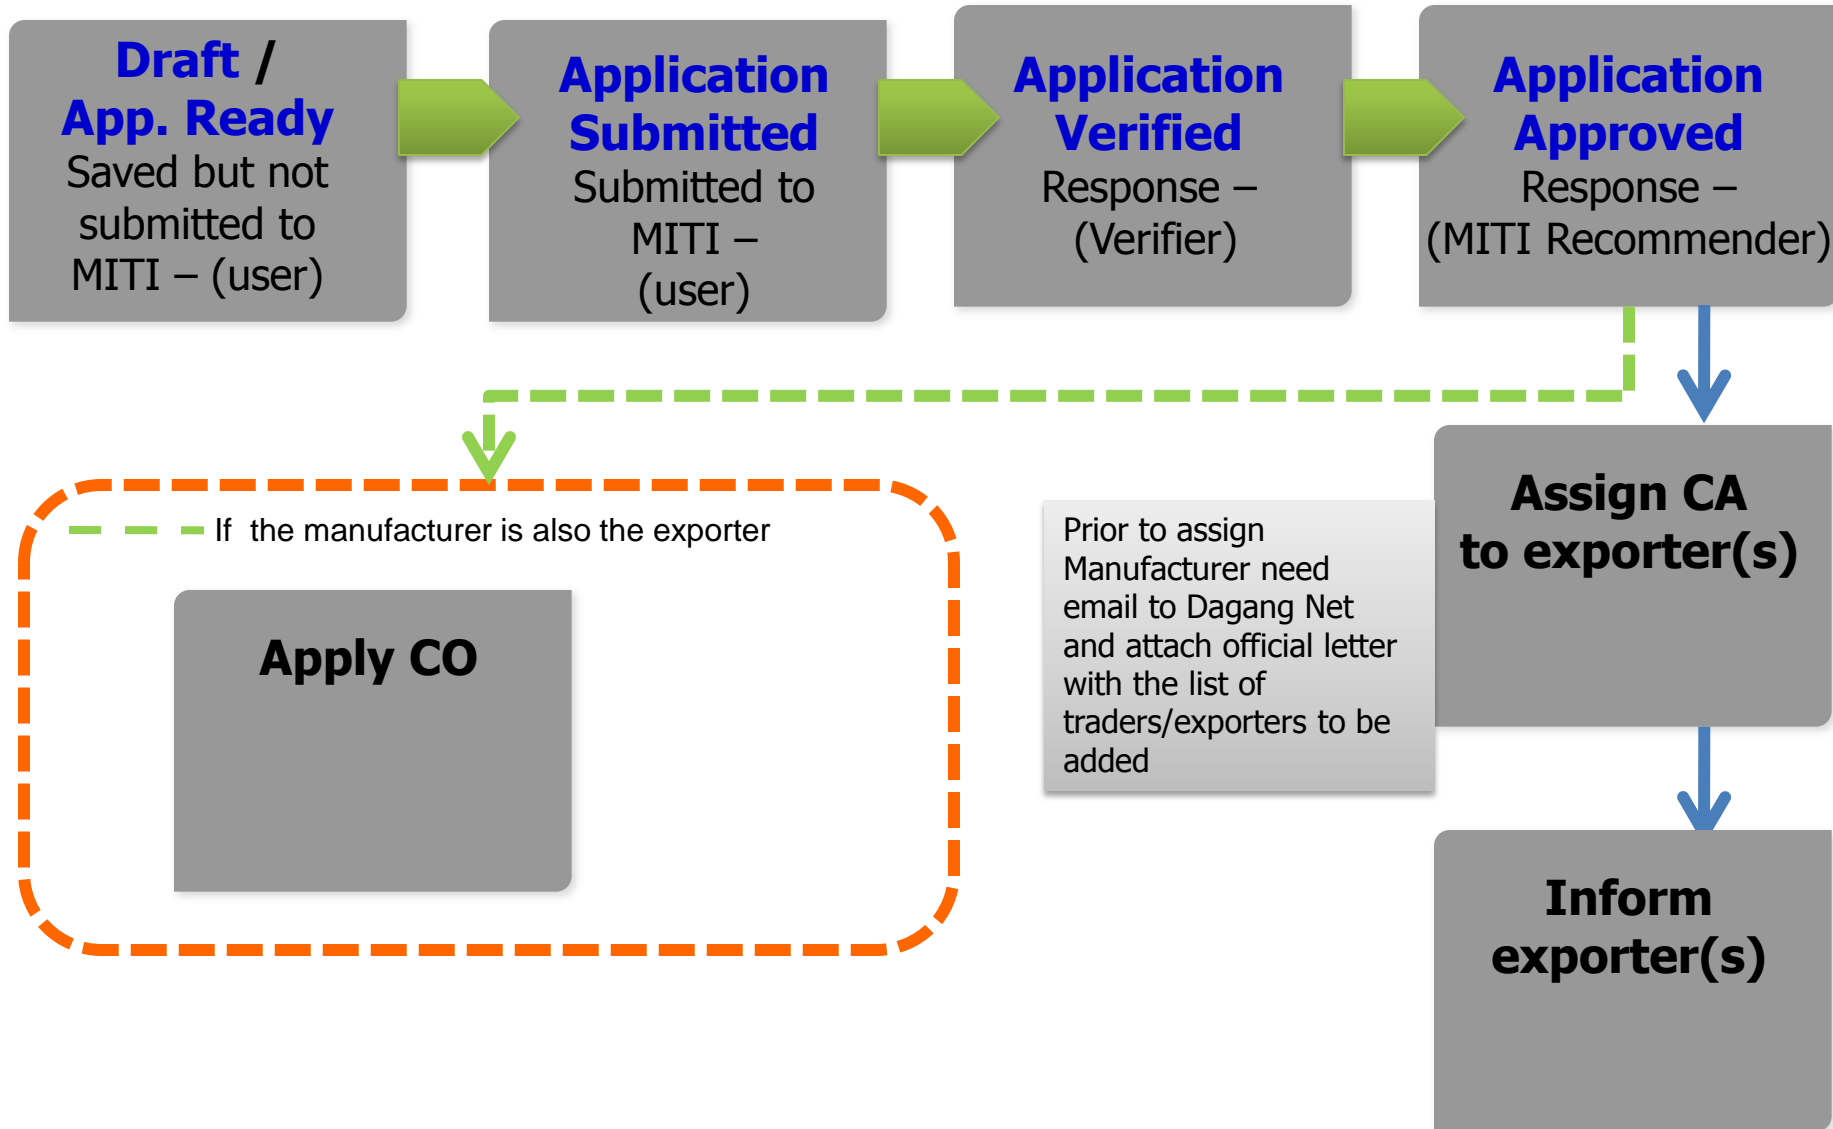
Draft /
App. Ready
Saved but not submitted to MITI – (user)

Application Submitted
Submitted to MITI – (user)

Application Verified
Response – (Verifier)

Application Approved
Response – (MITI Recommender)

Assign CA to exporter(s)

Prior to assign Manufacturer need email to Dagang Net and attach official letter with the list of traders/exporters to be added

Inform exporter(s)

If the manufacturer is also the exporter

Apply CO